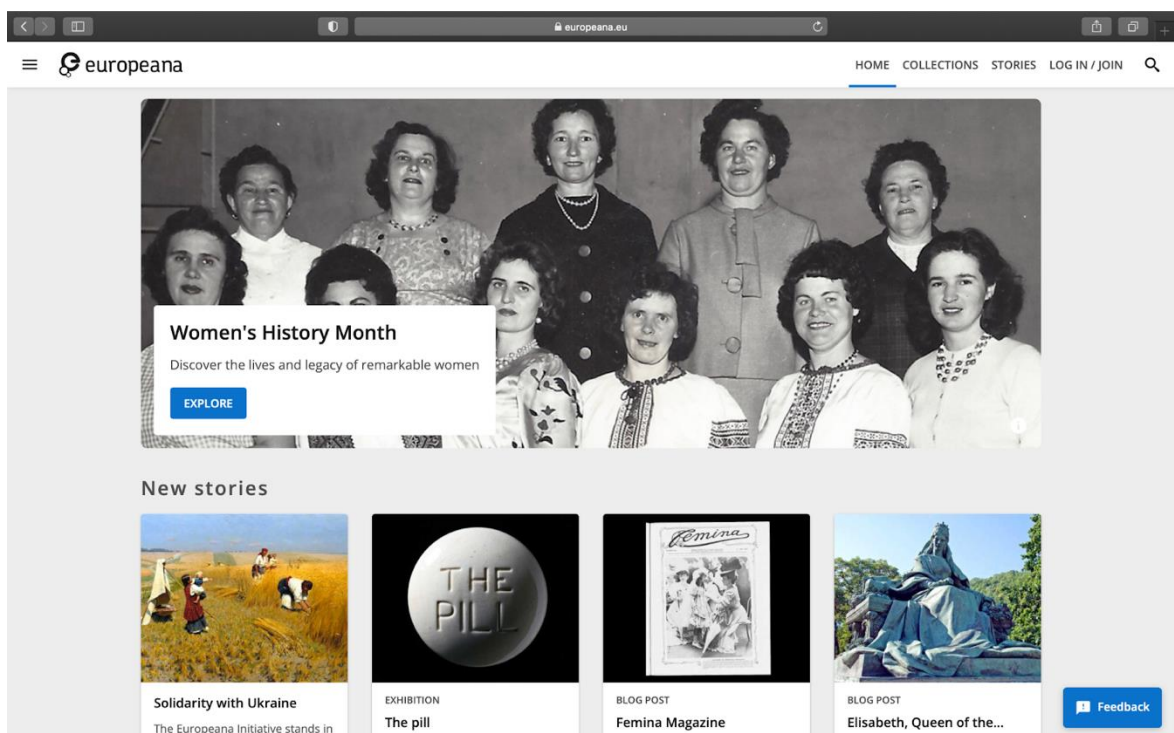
europeana.eu

europeana

HOME COLLECTIONS STORIES LOG IN / JOIN

Women's History Month

Discover the lives and legacy of remarkable women

EXPLORE

New stories

Solidarity with Ukraine

The Europeana Initiative stands in

THE PILL

EXHIBITION

The pill

Femina

BLOG POST

Femina Magazine

BLOG POST

Elisabeth, Queen of the...

Feedback